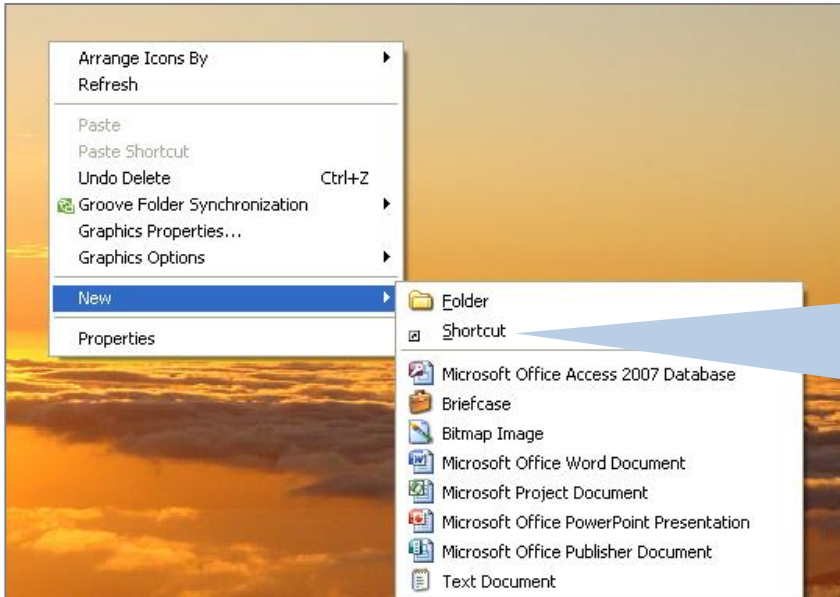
Arrange Icons By
Refresh

Paste
Paste Shortcut
Undo Delete Ctrl+Z
Groove Folder Synchronization
Graphics Properties...
Graphics Options

New

Properties

Folder
Shortcut

Microsoft Office Access 2007 Database
Briefcase
Bitmap Image
Microsoft Office Word Document
Microsoft Project Document
Microsoft Office PowerPoint Presentation
Microsoft Office Publisher Document
Text Document